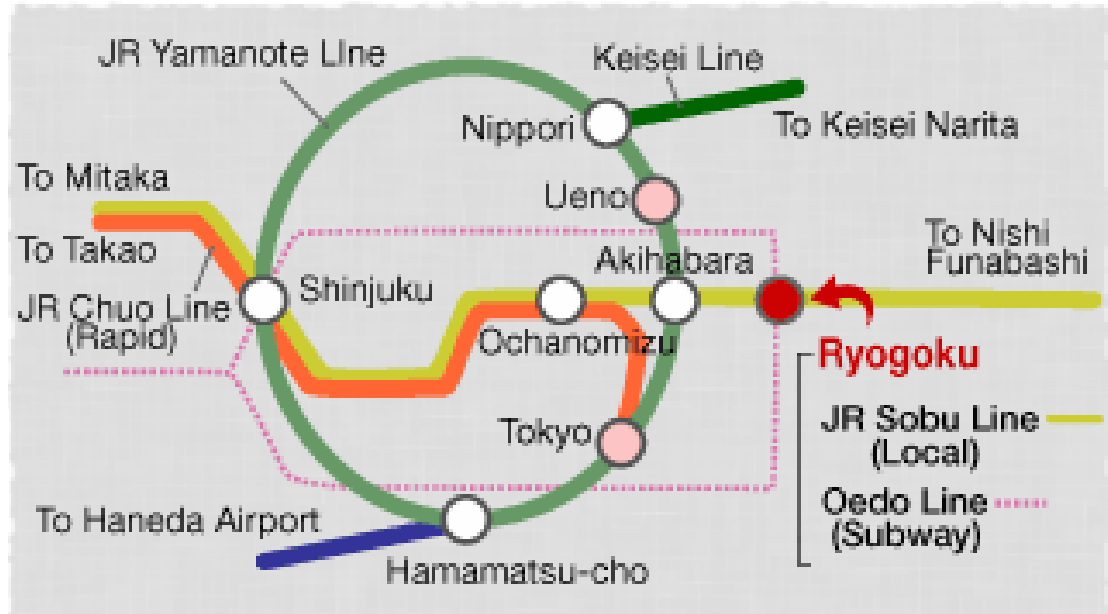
JR Yamanote LIne
Keisei Line
Nippori
To Keisei Narita
To Mitaka
Ueno
To Takao
To Nishi Funabashi
Akihabara
JR Chuo Line (Rapid)
Shinjuku
Ochanomizu
Ryogoku
JR Sobu Line (Local)
Tokyo
Oedo Line (Subway)
To Haneda Airport
Hamamatsu-cho